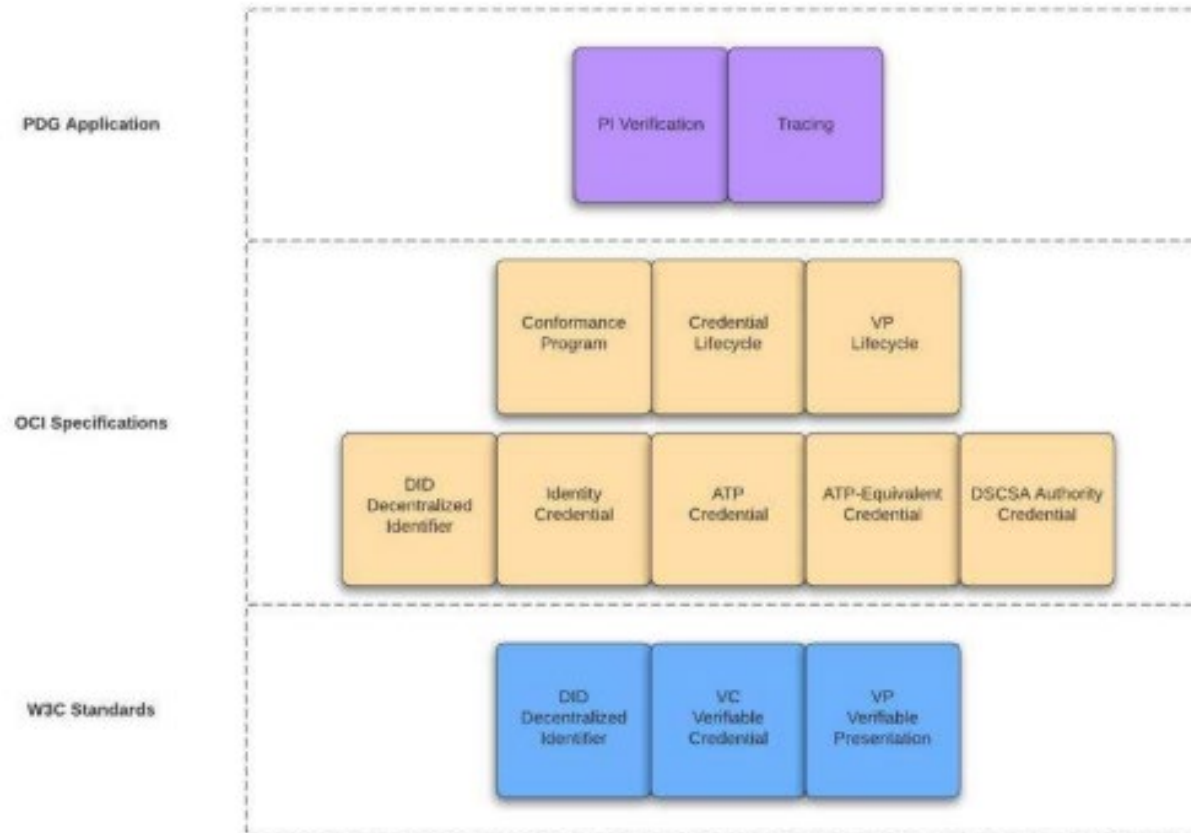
PDG Application

PI Verification

Tracing

OCI Specifications

Conformance Program

Credential Lifecycle

VP Lifecycle

DID Decentralized Identifier

Identity Credential

ATP Credential

ATP-Equivalent Credential

DSCSA Authority Credential

W3C Standards

DID Decentralized Identifier

VC Verifiable Credential

VP Verifiable Presentation